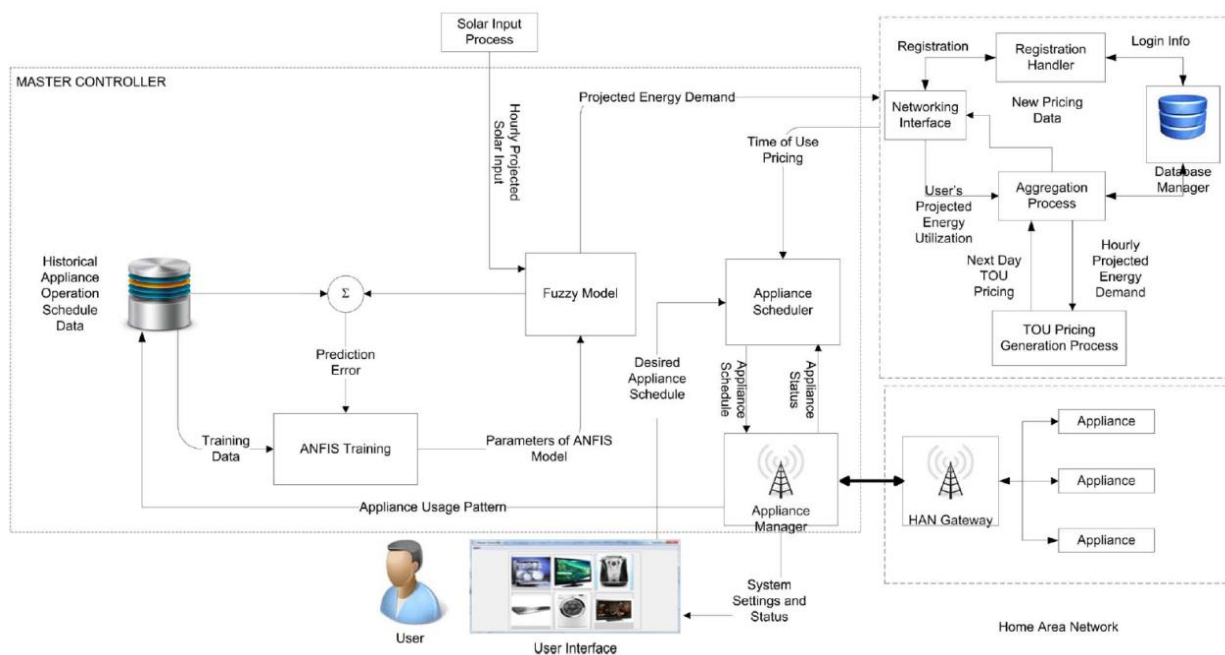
Solar Input Process

MASTER CONTROLLER

Hourly Projected Solar Input

Projected Energy Demand

Time of Use Pricing

Registration

Registration Handler

Login Info

Networking Interface

New Pricing Data

Database Manager

User's Projected Energy Utilization

Aggregation Process

Next Day TOU Pricing

Hourly Projected Energy Demand

TOU Pricing Generation Process

Historical Appliance Operation Schedule Data

$\Sigma$

Fuzzy Model

Appliance Scheduler

Prediction Error

Desired Appliance Schedule

Appliance Schedule

Appliance Status

Training Data

ANFIS Training

Parameters of ANFIS Model

Appliance Usage Pattern

Appliance Manager

HAN Gateway

Appliance

Appliance

Appliance

User

User Interface

System Settings and Status

Home Area Network